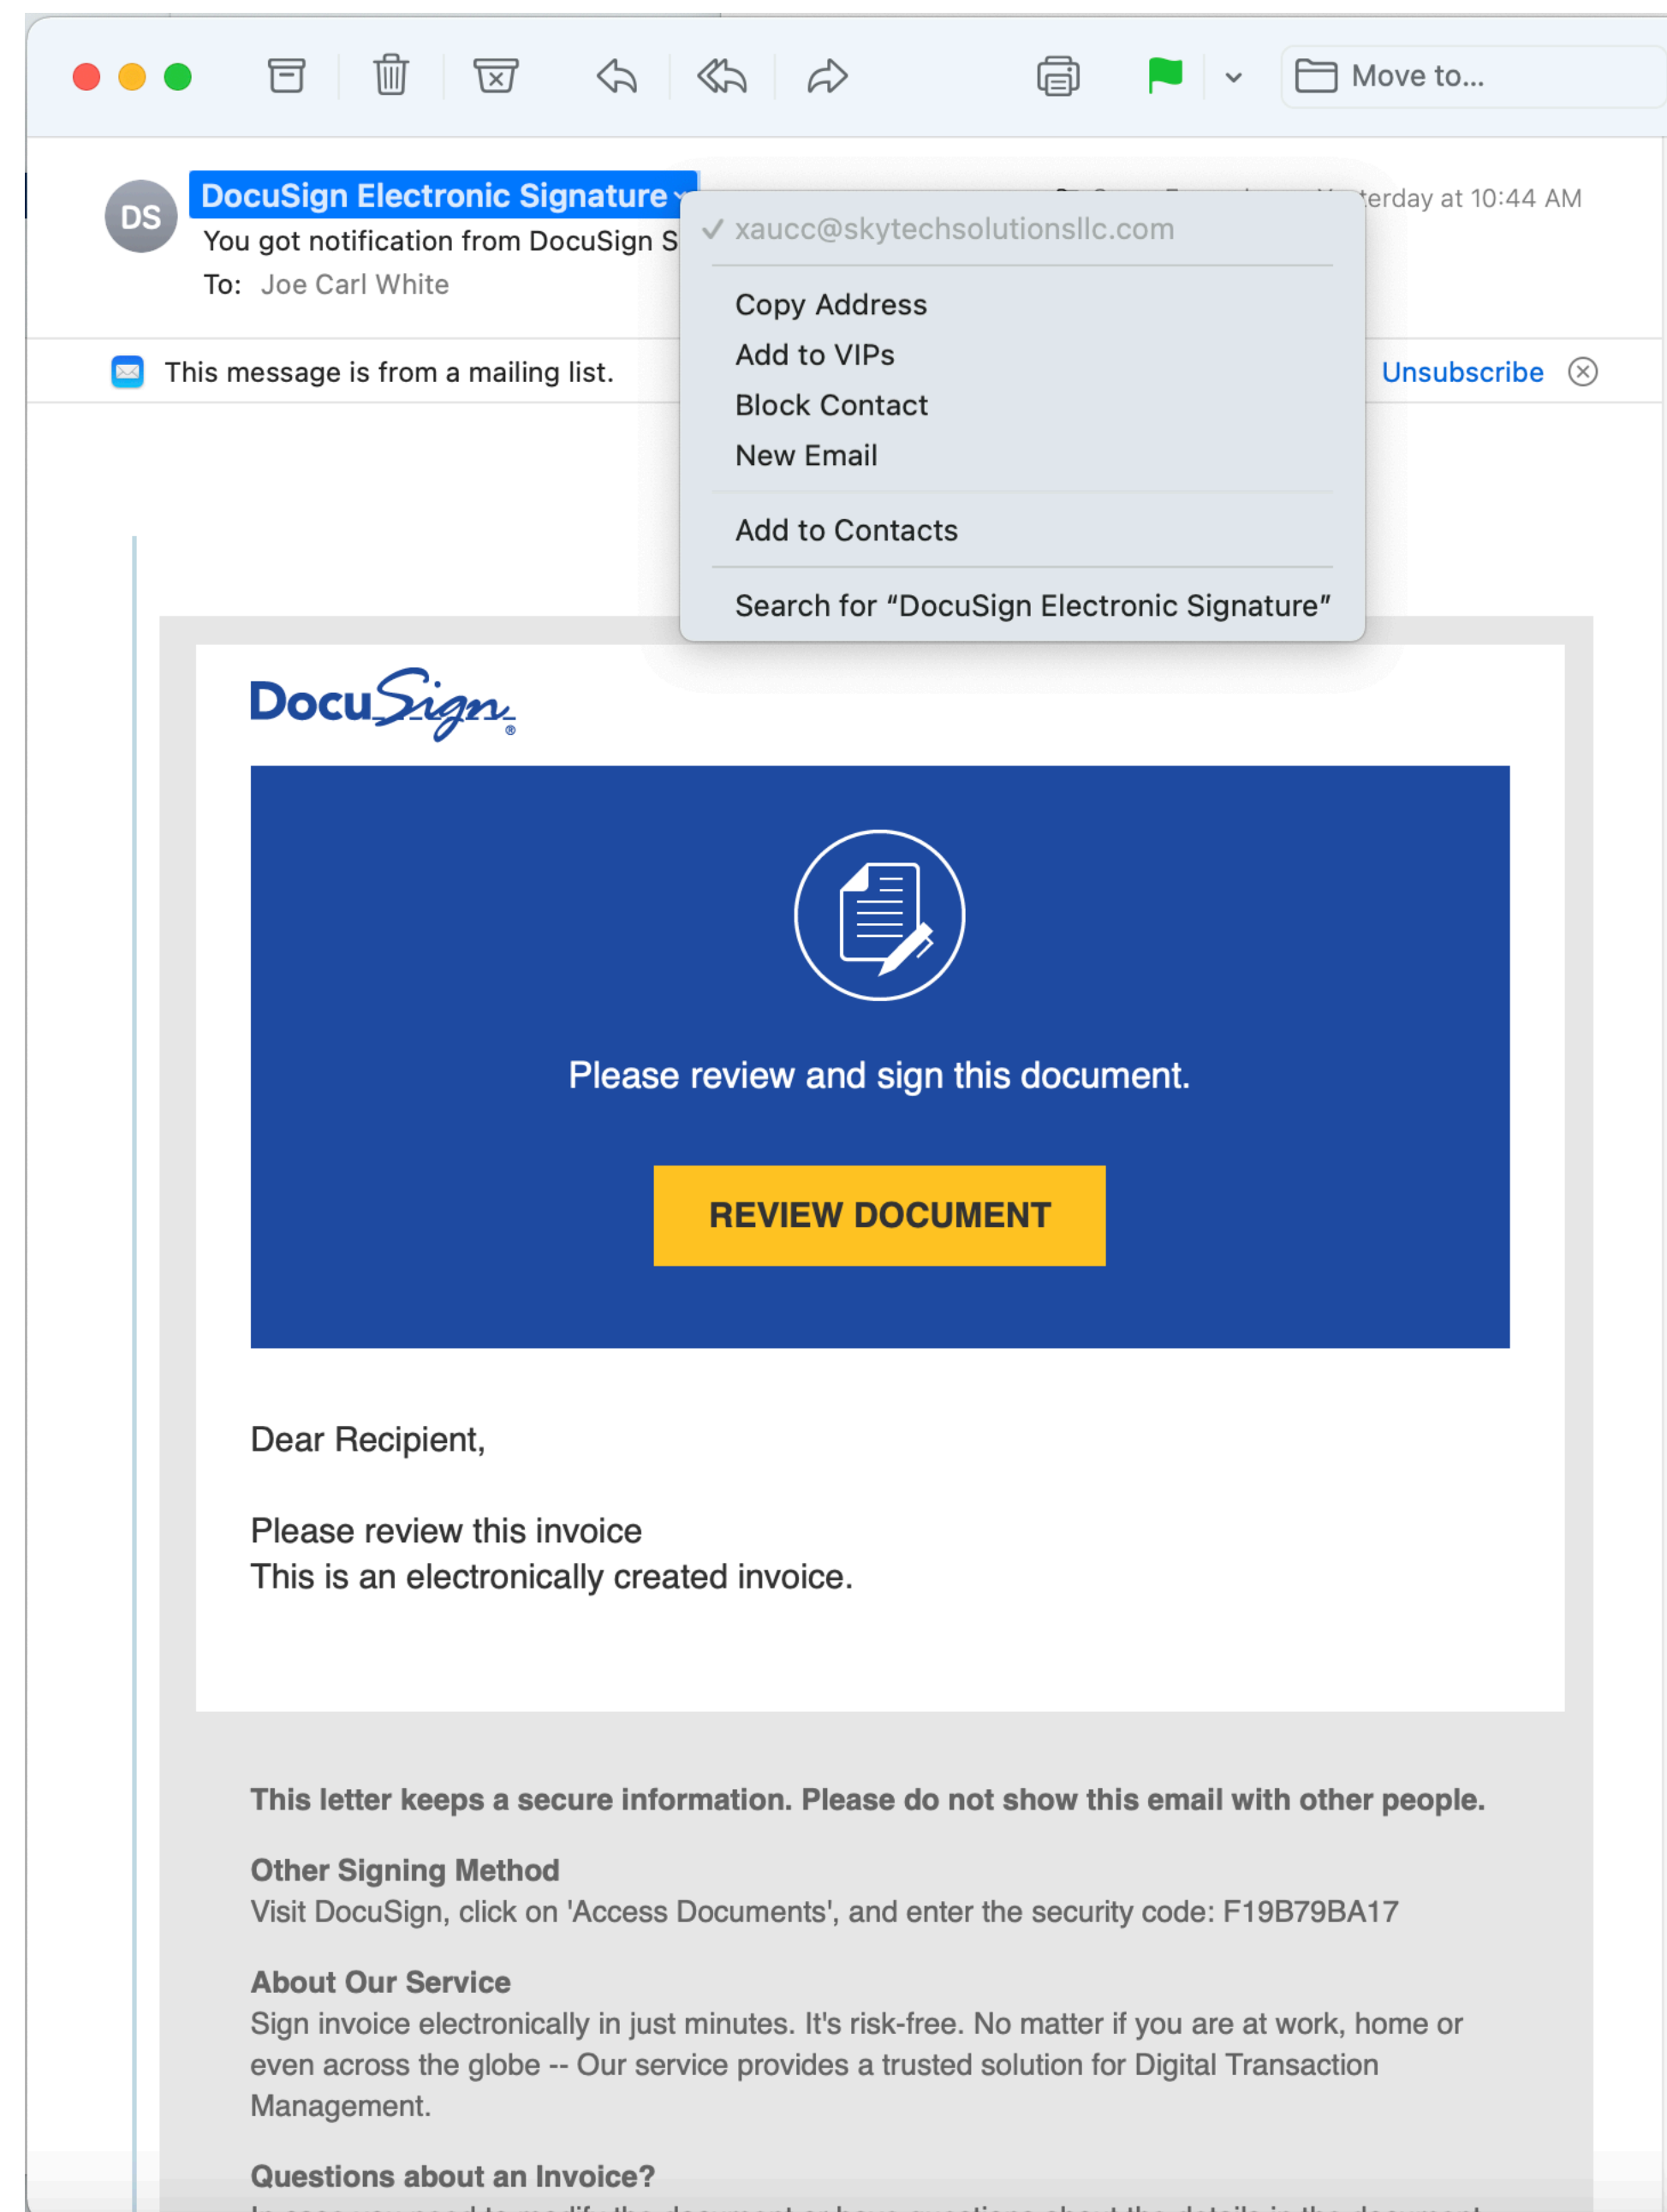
Move to...

DS

DocuSign Electronic Signature

You got notification from DocuSign S

To: Joe Carl White

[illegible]terday at 10:44 AM

✓ xaucc@skytechsolutionsllc.com

Copy Address
Add to VIPs
Block Contact
New Email

Add to Contacts

Search for “DocuSign Electronic Signature”

This message is from a mailing list.

Unsubscribe

DocuSign®

Please review and sign this document.

REVIEW DOCUMENT

Dear Recipient,

Please review this invoice
This is an electronically created invoice.

This letter keeps a secure information. Please do not show this email with other people.

Other Signing Method
Visit DocuSign, click on 'Access Documents', and enter the security code: F19B79BA17

About Our Service
Sign invoice electronically in just minutes. It's risk-free. No matter if you are at work, home or even across the globe -- Our service provides a trusted solution for Digital Transaction Management.

Questions about an Invoice?

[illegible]